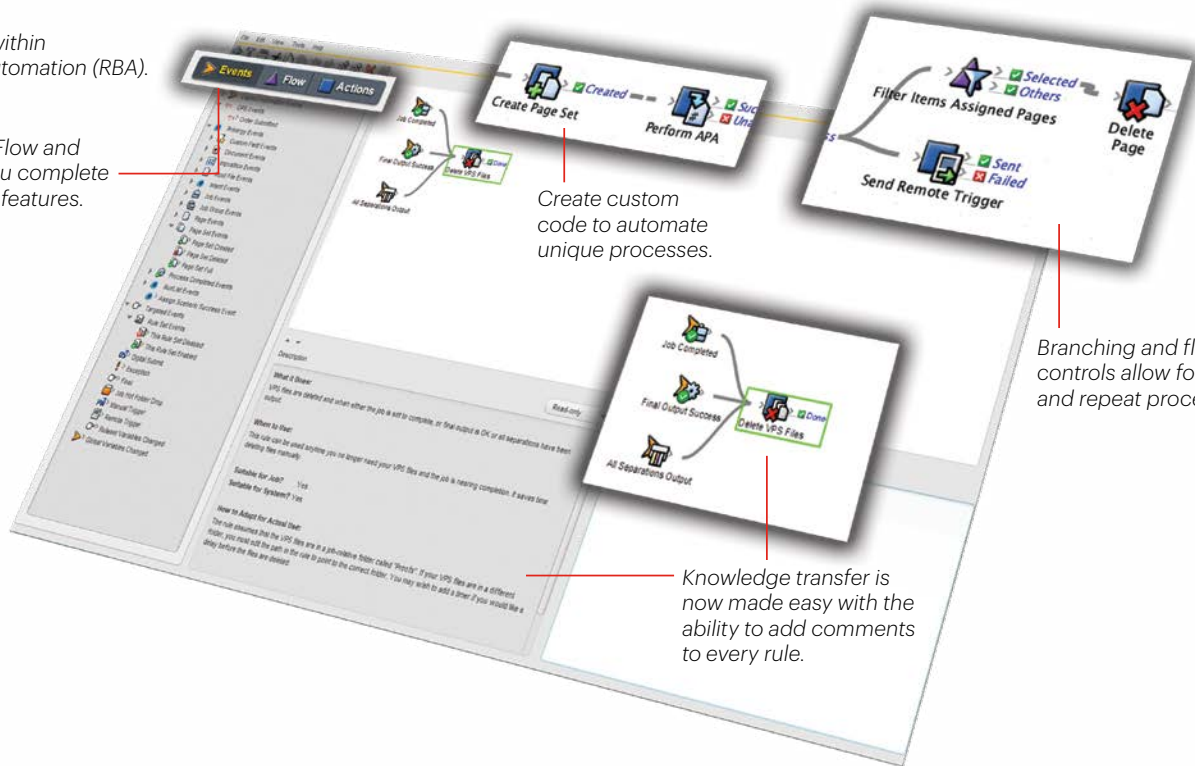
ithin
tomation (RBA).

Flow and
u complete
features.

Events Flow Actions

Job Completed

Final Output Success

All Separations Output

Delete VPS Files

Done

Create Page Set

Created

Perform APA

Suc
Una

Create custom code to automate unique processes.

Filter Items Assigned Pages

Selected
Others

Delete Page

Send Remote Trigger

Sent
Failed

Branching and fl
controls allow fo
and repeat proce

Job Completed

Final Output Success

All Separations Output

Delete VPS Files

Done

Description

What it Does:

When to Use:

Suitable for Job? Yes
Suitable for System? Yes

How to Adapt for Actual Use:

Read-only

Knowledge transfer is now made easy with the ability to add comments to every rule.